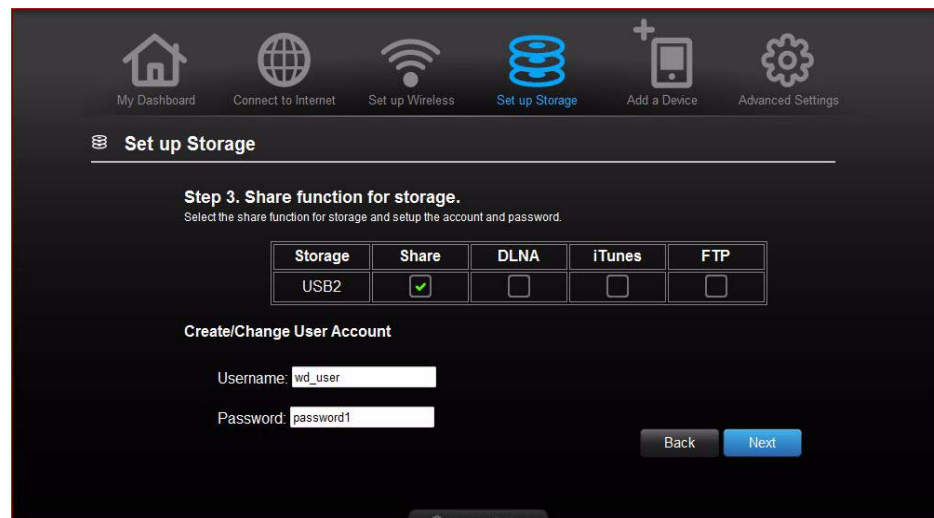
My Dashboard Connect to Internet Set up Wireless Set up Storage Add a Device Advanced Settings

Set up Storage

Step 3. Share function for storage.
Select the share function for storage and setup the account and password.

| Storage | Share | DLNA | iTunes | FTP |
|---|---|---|---|---|
| USB2 | ☑ | ☐ | ☐ | ☐ |

Create/Change User Account

Username: wd_user

Password: password1

Back Next